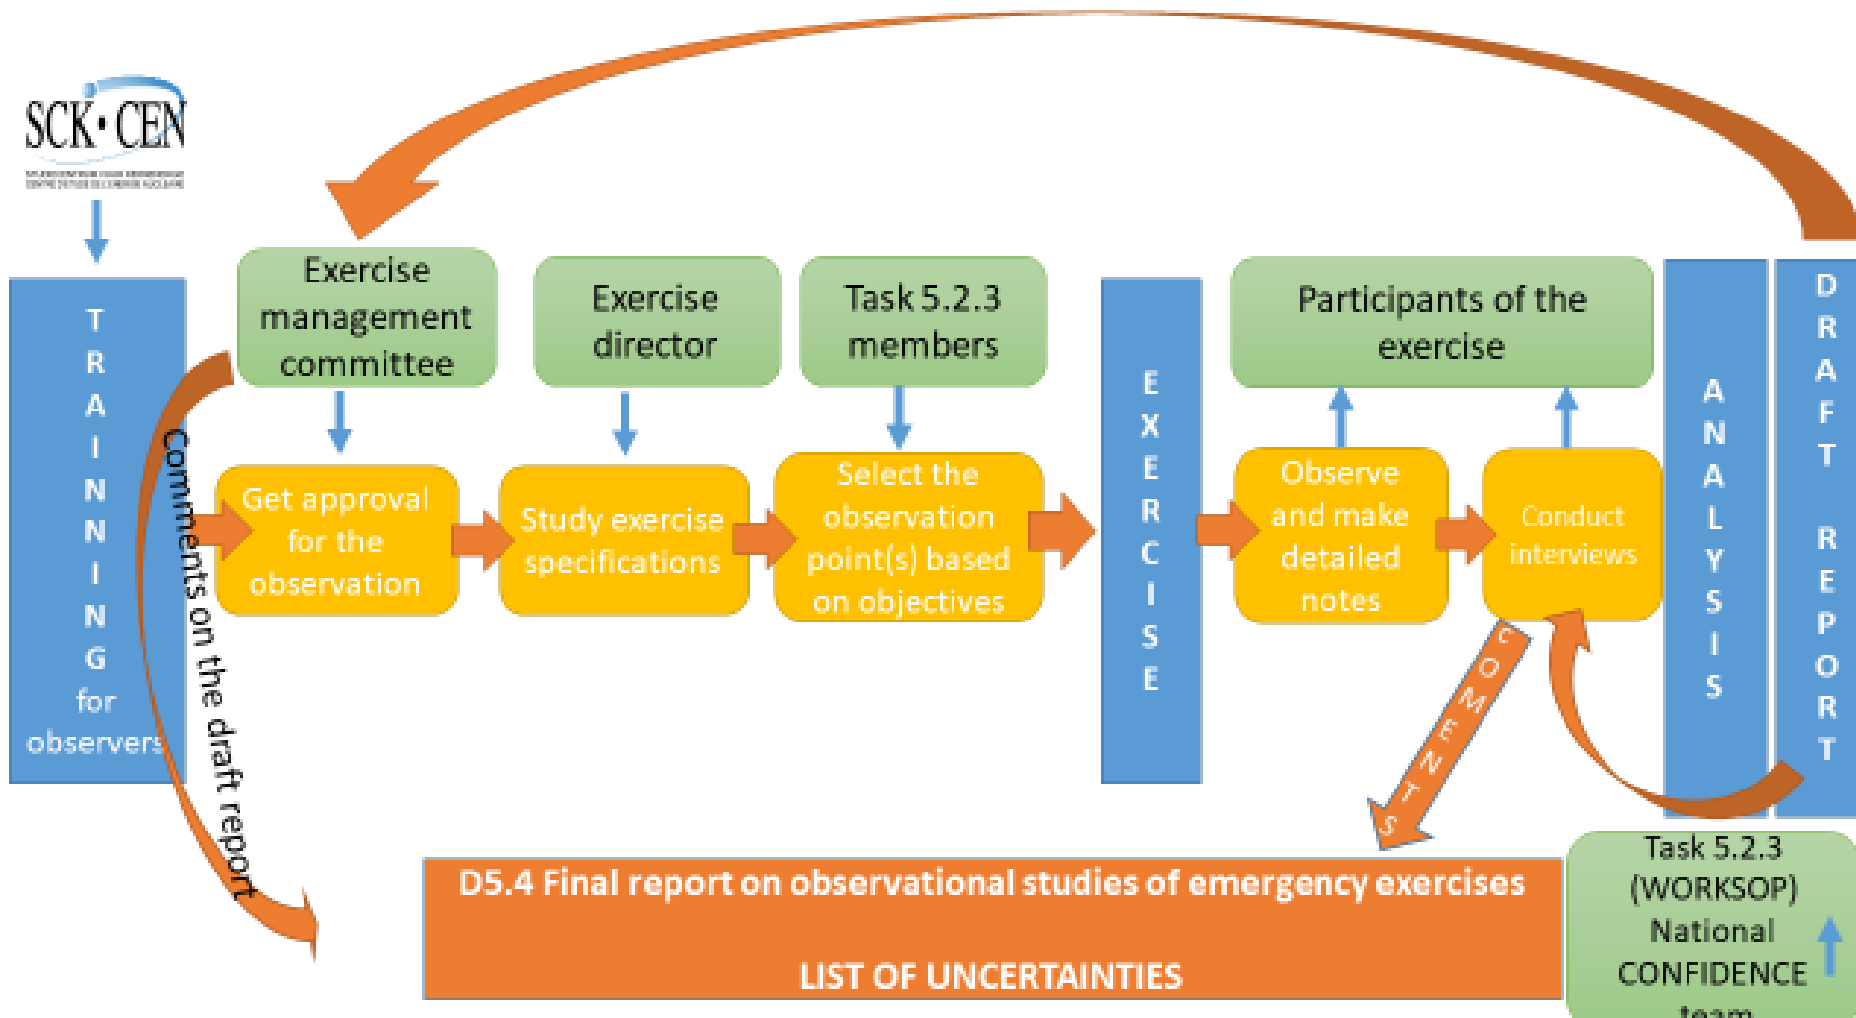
SCK•CEN

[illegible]

TRAINING for observers

Exercise management committee

Exercise director

Task 5.2.3 members

Get approval for the observation

Study exercise specifications

Select the observation point(s) based on objectives

EXERCISE

Participants of the exercise

Observe and make detailed notes

Conduct interviews

ANALYSIS

DRAFT REPORT

Comments on the draft report

COMENTS

D5.4 Final report on observational studies of emergency exercises

LIST OF UNCERTAINTIES

Task 5.2.3 (WORKSOP) National CONFIDENCE team